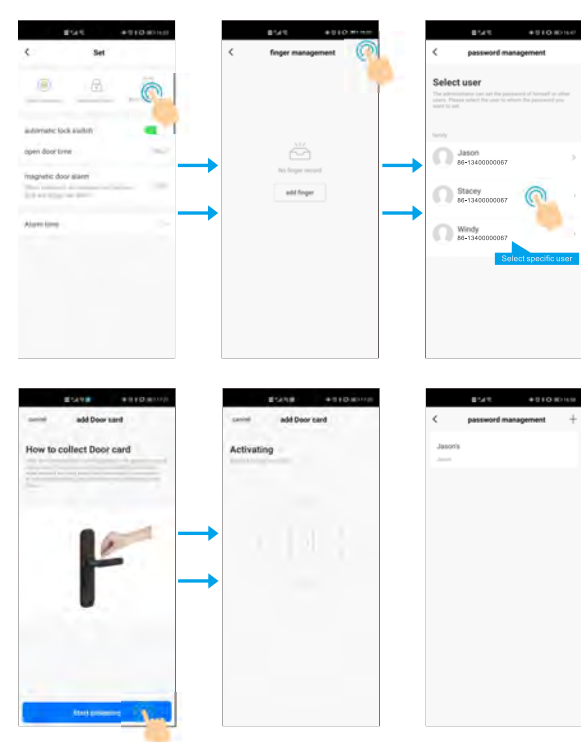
Set

automatic lock switch

open door time

magnetic door alarm

Alarm time

finger management

No finger record

add finger

password management

Select user

The administrator can set the password of himself or other users. Please select the user to whom the password you want to set.

family

Jason
86-13400000067

Stacey
86-13400000067

Windy
86-13400000067

Select specific user

cancel add Door card

How to collect Door card

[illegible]

Start collecting

cancel add Door card

Activating

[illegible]

password management +

Jason's

Jason